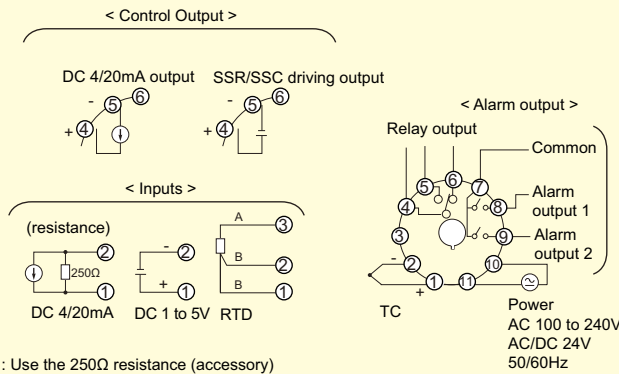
< Control Output >

DC 4/20mA output

- ⑤ ⑥

+ ④

SSR/SSC driving output

- ⑤ ⑥

+ ④

< Alarm output >

Relay output

Common

④ ⑤ ⑥ ⑦

Alarm output 1 ⑧

Alarm output 2 ⑨

③

- ②

+ ①

⑩

⑪

TC

Power
AC 100 to 240V
AC/DC 24V
50/60Hz

< Inputs >

(resistance)

②

250Ω

①

DC 4/20mA

- ②

+ ①

DC 1 to 5V

A ③

B ②

B ①

RTD

: Use the 250Ω resistance (accessory)